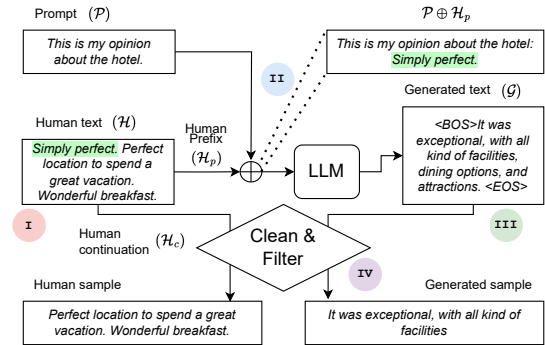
Prompt $(\mathcal{P})$

This is my opinion about the hotel.

$\mathcal{P} \oplus \mathcal{H}_p$

This is my opinion about the hotel: Simply perfect.

II

Human text $(\mathcal{H})$

Simply perfect. Perfect location to spend a great vacation. Wonderful breakfast.

Human Prefix $(\mathcal{H}_p)$

LLM

Generated text $(\mathcal{G})$

<BOS>It was exceptional, with all kind of facilities, dining options, and attractions. <EOS>

I

Human continuation $(\mathcal{H}_c)$

Clean & Filter

III

IV

Human sample

Perfect location to spend a great vacation. Wonderful breakfast.

Generated sample

It was exceptional, with all kind of facilities